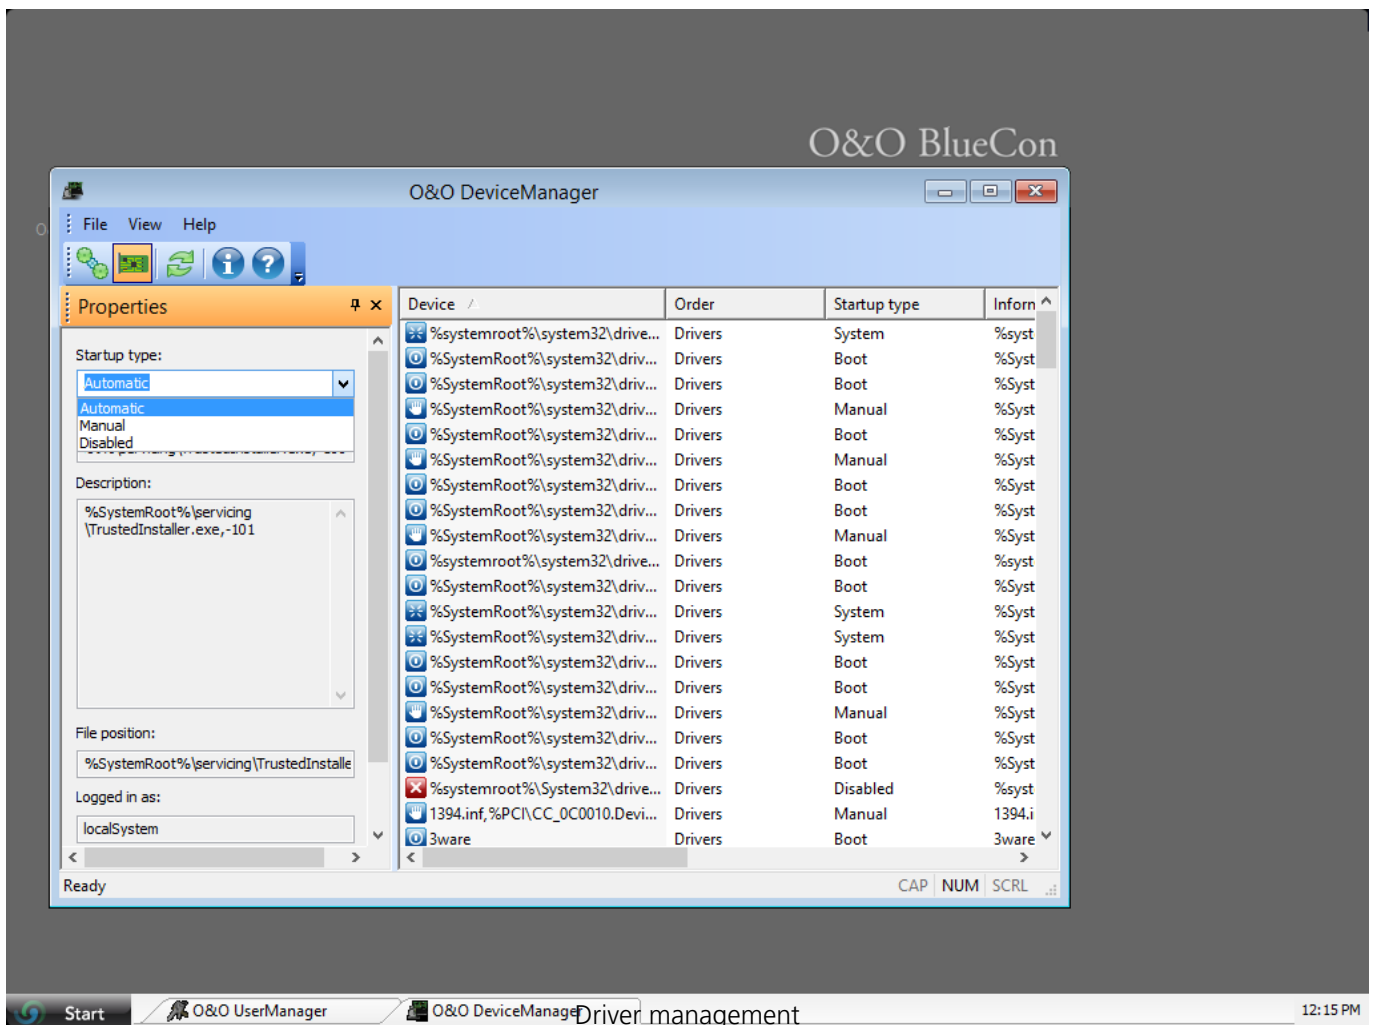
O&O BlueCon

O&O DeviceManager

File View Help

Properties

Startup type:

Automatic

Automatic
Manual
Disabled

Description:

%SystemRoot%\servicing \TrustedInstaller.exe,-101

File position:

%SystemRoot%\servicing\TrustedInstalle

Logged in as:

localSystem

| Device | Order | Startup type | Inforn |
|---|---|---|---|
| %systemroot%\system32\drive... | Drivers | System | %syst |
| %SystemRoot%\system32\driv... | Drivers | Boot | %Syst |
| %SystemRoot%\system32\driv... | Drivers | Boot | %Syst |
| %SystemRoot%\system32\driv... | Drivers | Manual | %Syst |
| %SystemRoot%\system32\driv... | Drivers | Boot | %Syst |
| %SystemRoot%\system32\driv... | Drivers | Manual | %Syst |
| %SystemRoot%\system32\driv... | Drivers | Boot | %Syst |
| %SystemRoot%\system32\driv... | Drivers | Boot | %Syst |
| %SystemRoot%\system32\driv... | Drivers | Manual | %Syst |
| %systemroot%\system32\drive... | Drivers | Boot | %syst |
| %SystemRoot%\system32\driv... | Drivers | Boot | %Syst |
| %SystemRoot%\system32\driv... | Drivers | System | %Syst |
| %SystemRoot%\system32\driv... | Drivers | System | %Syst |
| %SystemRoot%\system32\driv... | Drivers | Boot | %Syst |
| %SystemRoot%\system32\driv... | Drivers | Boot | %Syst |
| %SystemRoot%\system32\driv... | Drivers | Manual | %Syst |
| %SystemRoot%\system32\driv... | Drivers | Boot | %Syst |
| %SystemRoot%\system32\driv... | Drivers | Boot | %Syst |
| %systemroot%\System32\drive... | Drivers | Disabled | %syst |
| 1394.inf,%PCI\CC_0C0010.Devi... | Drivers | Manual | 1394.i |
| 3ware | Drivers | Boot | 3ware |

Ready CAP NUM SCRL

Start O&O UserManager O&O DeviceManage Driver management 12:15 PM